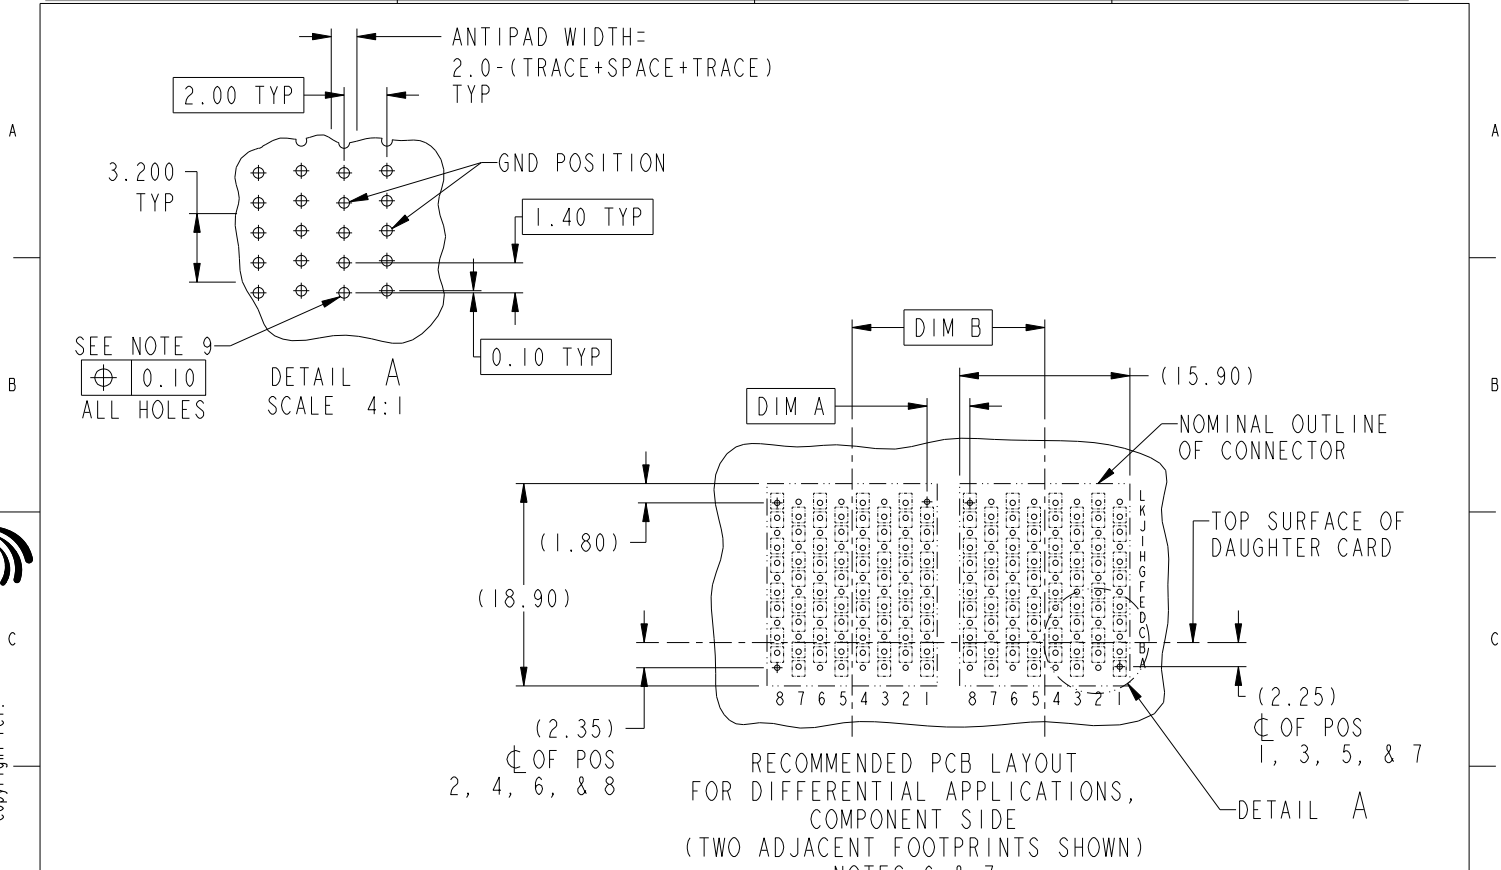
A

B

C

A

B

C

ANTIPAD WIDTH=
2.0-(TRACE+SPACE+TRACE)
TYP

2.00 TYP

3.200
TYP

GND POSITION

1.40 TYP

SEE NOTE 9
$\oplus$ 0.10
ALL HOLES

DETAIL A
SCALE 4:1

0.10 TYP

DIM B

(15.90)

DIM A

NOMINAL OUTLINE
OF CONNECTOR

L
K
J
I
H
G
F
E
D
C
B
A

TOP SURFACE OF
DAUGHTER CARD

(1.80)

(18.90)

8 7 6 5 4 3 2 1

8 7 6 5 4 3 2 1

(2.25)
℄ OF POS
1, 3, 5, & 7

(2.35)
℄ OF POS
2, 4, 6, & 8

RECOMMENDED PCB LAYOUT
FOR DIFFERENTIAL APPLICATIONS,
COMPONENT SIDE
(TWO ADJACENT FOOTPRINTS SHOWN)
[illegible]

DETAIL A

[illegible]